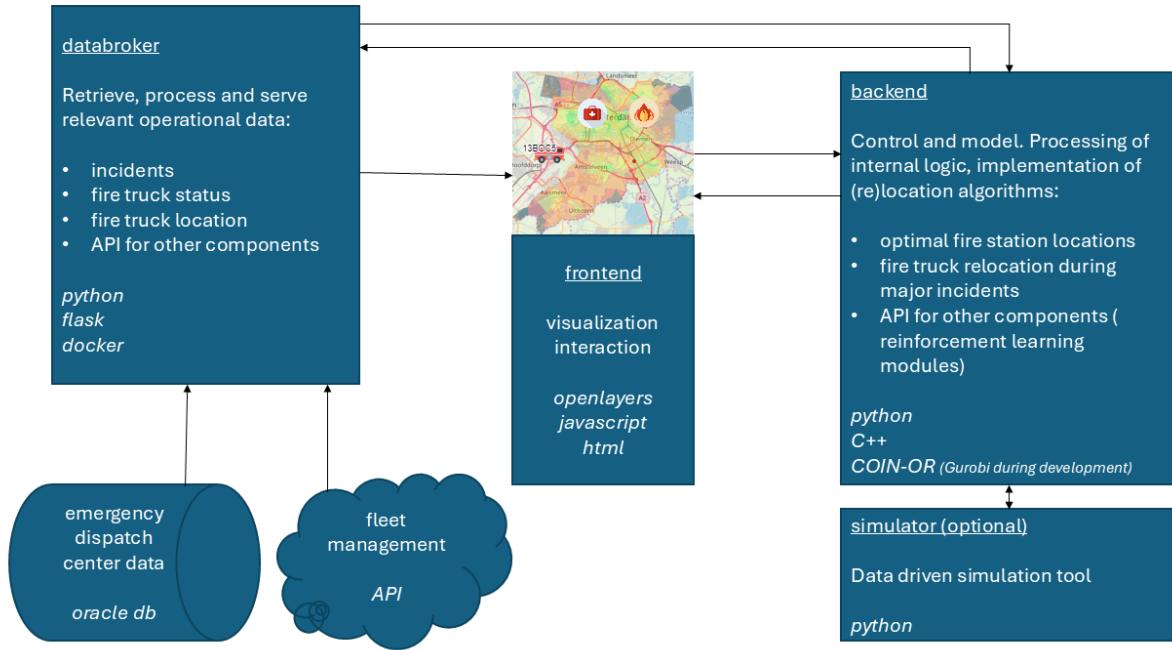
databroker

Retrieve, process and serve relevant operational data:

• incidents
• fire truck status
• fire truck location
• API for other components

python
flask
docker

13BGC5

frontend

visualization
interaction

openlayers
javascript
html

backend

Control and model. Processing of internal logic, implementation of (re)location algorithms:

• optimal fire station locations
• fire truck relocation during major incidents
• API for other components ( reinforcement learning modules)

python
C++
COIN-OR (Gurobi during development)

simulator (optional)

Data driven simulation tool

python

emergency dispatch center data

oracle db

fleet management

API